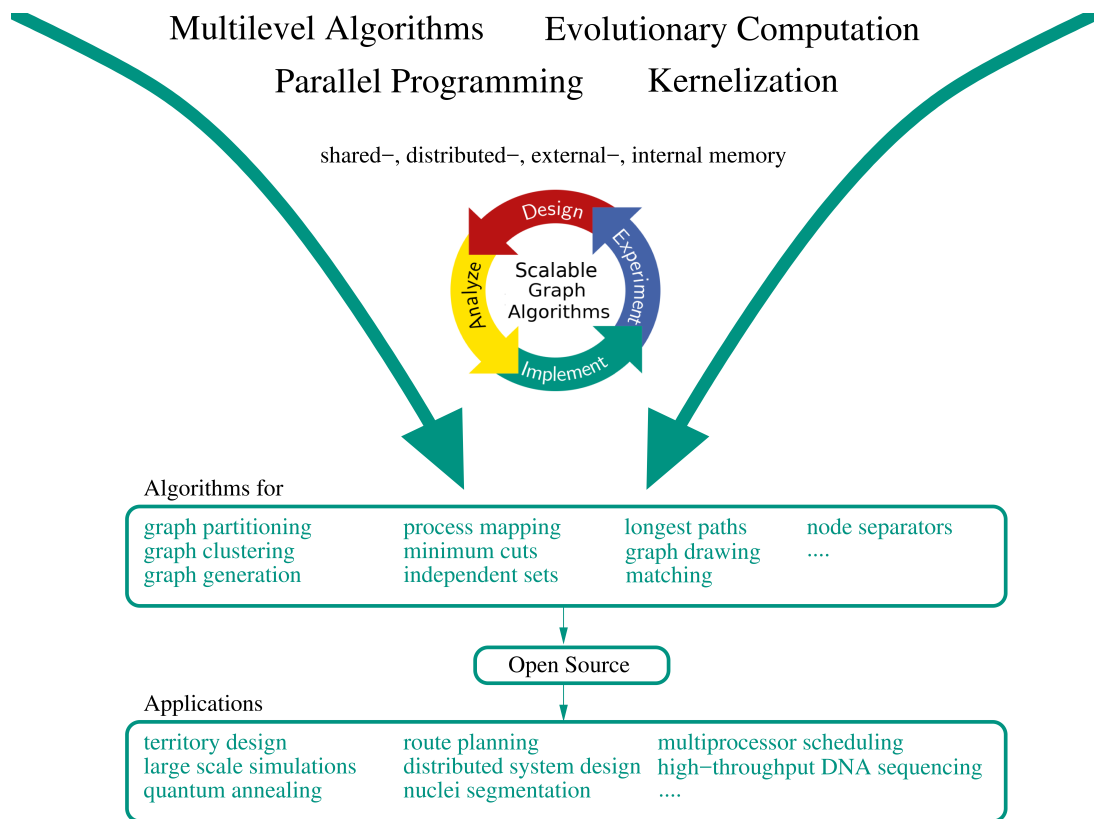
Multilevel Algorithms    Evolutionary Computation

Parallel Programming    Kernelization

shared−, distributed−, external−, internal memory

Design
Experiment
Implement
Analyze

Scalable Graph Algorithms

Algorithms for

| | | | |
|---|---|---|---|
| graph partitioning | process mapping | longest paths | node separators |
| graph clustering | minimum cuts | graph drawing | .... |
| graph generation | independent sets | matching | |

Open Source

Applications

| | | |
|---|---|---|
| territory design | route planning | multiprocessor scheduling |
| large scale simulations | distributed system design | high−throughput DNA sequencing |
| quantum annealing | nuclei segmentation | .... |